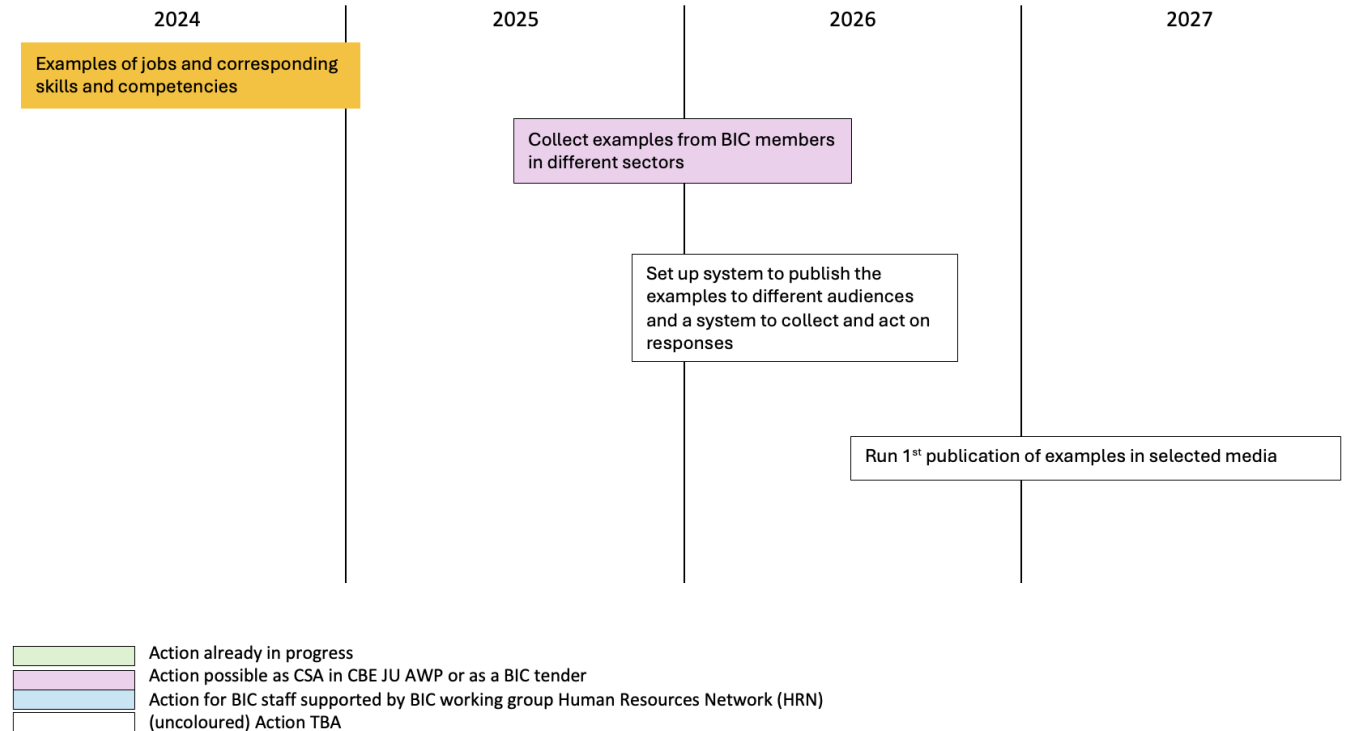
2024 2025 2026 2027

Examples of jobs and corresponding skills and competencies

Collect examples from BIC members in different sectors

Set up system to publish the examples to different audiences and a system to collect and act on responses

Run 1$^{st}$ publication of examples in selected media

Action already in progress
Action possible as CSA in CBE JU AWP or as a BIC tender
Action for BIC staff supported by BIC working group Human Resources Network (HRN)
(uncoloured) Action TBA